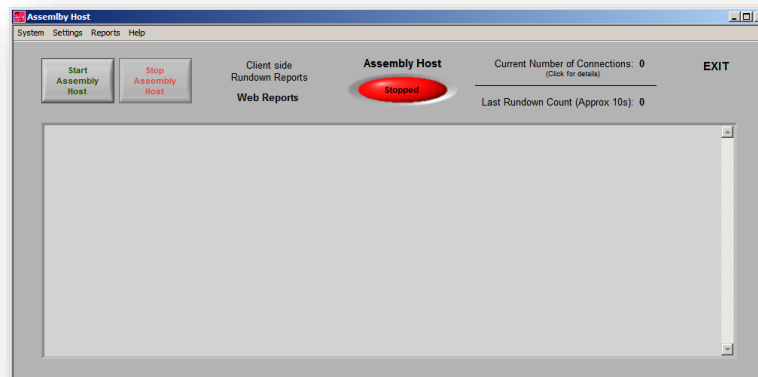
Assembly Host

System Settings Reports Help

Start Assembly Host

Stop Assembly Host

Client side Rundown Reports

Web Reports

Assembly Host

Stopped

Current Number of Connections: 0
(Click for details)

Last Rundown Count (Approx 10s): 0

EXIT